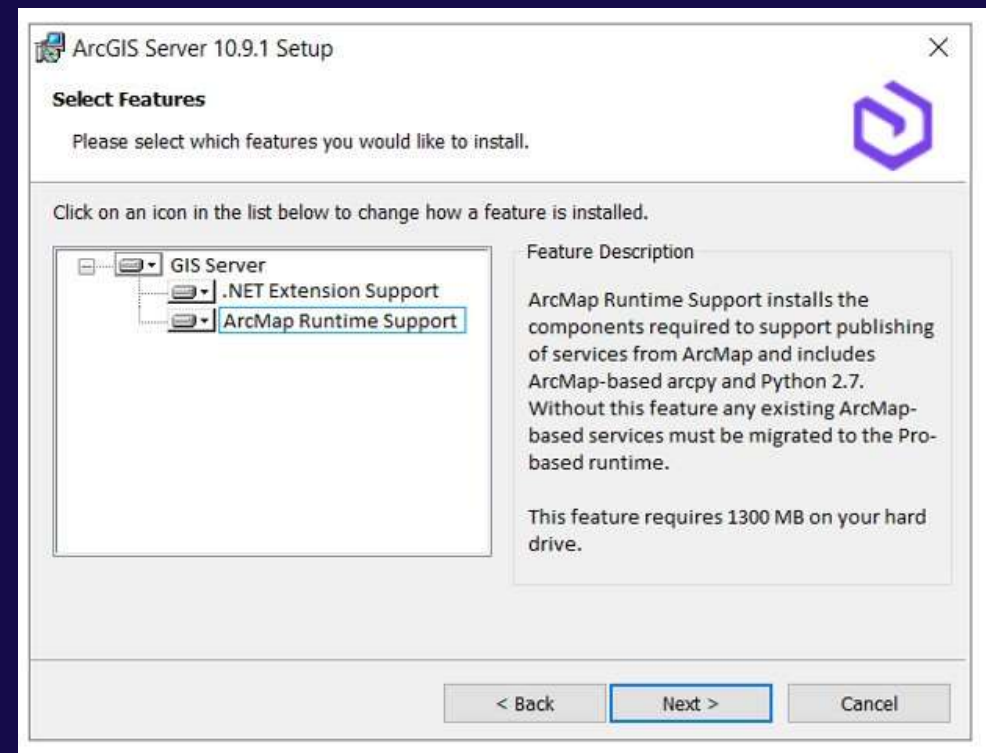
ArcGIS Server 10.9.1 Setup

×

Select Features

Please select which features you would like to install.

Click on an icon in the list below to change how a feature is installed.

GIS Server

.NET Extension Support

ArcMap Runtime Support

Feature Description

ArcMap Runtime Support installs the components required to support publishing of services from ArcMap and includes ArcMap-based arcpy and Python 2.7. Without this feature any existing ArcMap-based services must be migrated to the Pro-based runtime.

This feature requires 1300 MB on your hard drive.

< Back

Next >

Cancel